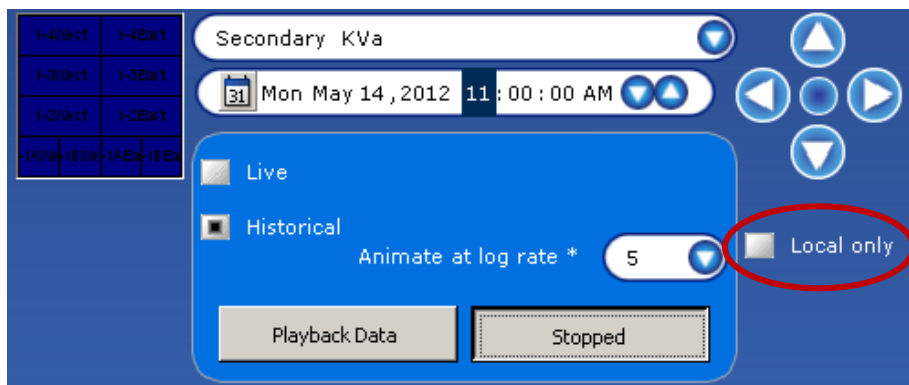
| I-4West | I-4East |
|---|---|
| I-3West | I-3East |
| I-2West | I-2East |
| I-1AWe I-1BWe | I-1AEa I-1BEa |

Secondary KVa

31 Mon May 14 , 2012 11 : 00 : 00 AM

Live

Historical

Animate at log rate * 5

Playback Data

Stopped

Local only